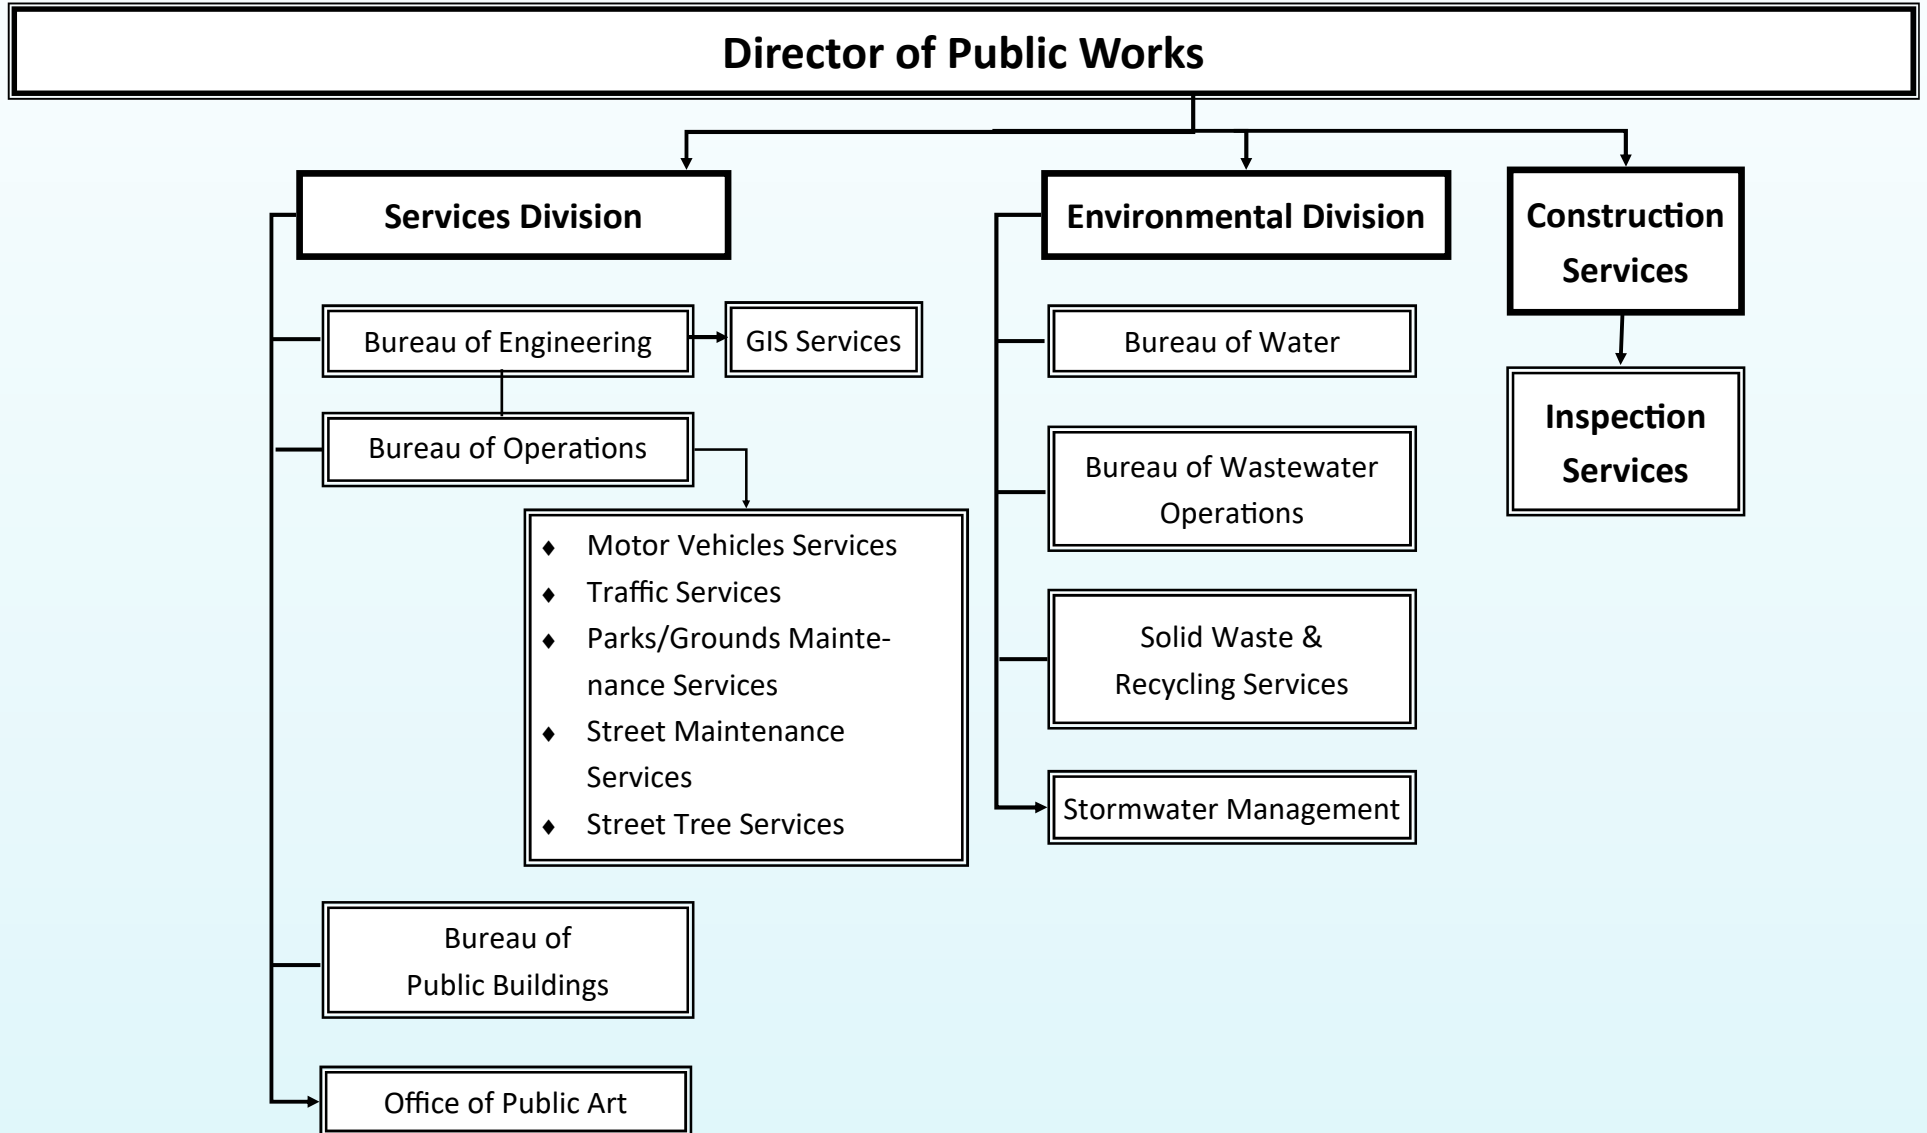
Director of Public Works

Services Division

Bureau of Engineering

GIS Services

Bureau of Operations

- Motor Vehicles Services
- Traffic Services
- Parks/Grounds Maintenance Services
- Street Maintenance Services
- Street Tree Services

Bureau of Public Buildings

Office of Public Art

Environmental Division

Bureau of Water

Bureau of Wastewater Operations

Solid Waste & Recycling Services

Stormwater Management

Construction Services

Inspection Services